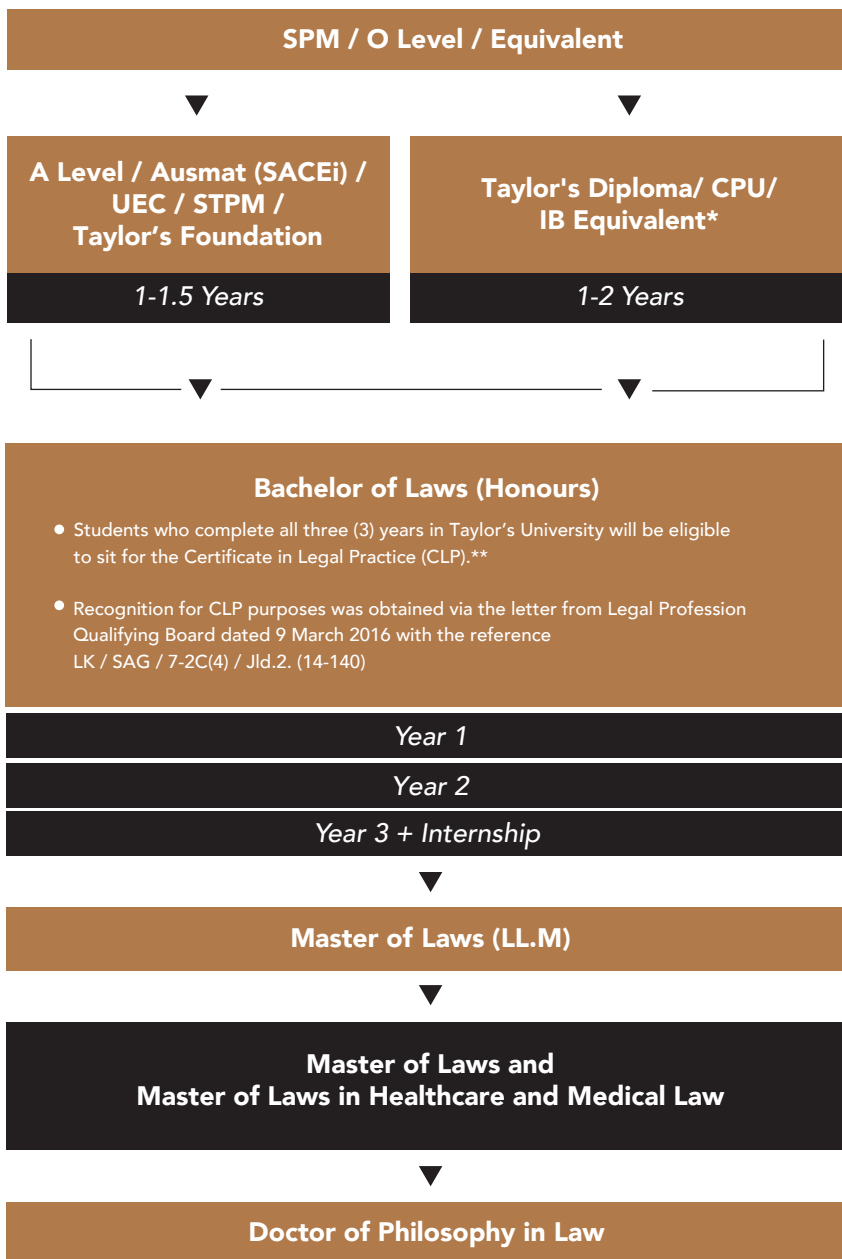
SPM / O Level / Equivalent

A Level / Ausmat (SACEi) / UEC / STPM / Taylor's Foundation

1-1.5 Years

Taylor's Diploma/ CPU/ IB Equivalent*

1-2 Years

Bachelor of Laws (Honours)

• Students who complete all three (3) years in Taylor's University will be eligible to sit for the Certificate in Legal Practice (CLP).**

• Recognition for CLP purposes was obtained via the letter from Legal Profession Qualifying Board dated 9 March 2016 with the reference LK / SAG / 7-2C(4) / Jld.2. (14-140)

Year 1

Year 2

Year 3 + Internship

Master of Laws (LL.M)

Master of Laws and
Master of Laws in Healthcare and Medical Law

Doctor of Philosophy in Law